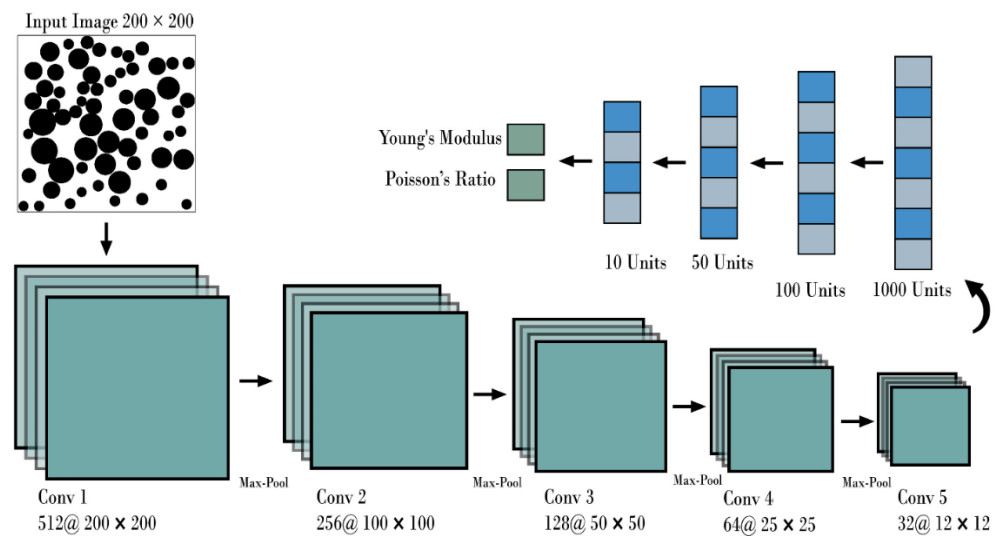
Input Image 200 × 200

Young's Modulus

Poisson's Ratio

10 Units

50 Units

100 Units

1000 Units

Conv 1
512@ 200 × 200

Max-Pool

Conv 2
256@ 100 × 100

Max-Pool

Conv 3
128@ 50 × 50

Max-Pool

Conv 4
64@ 25 × 25

Max-Pool

Conv 5
32@ 12 × 12